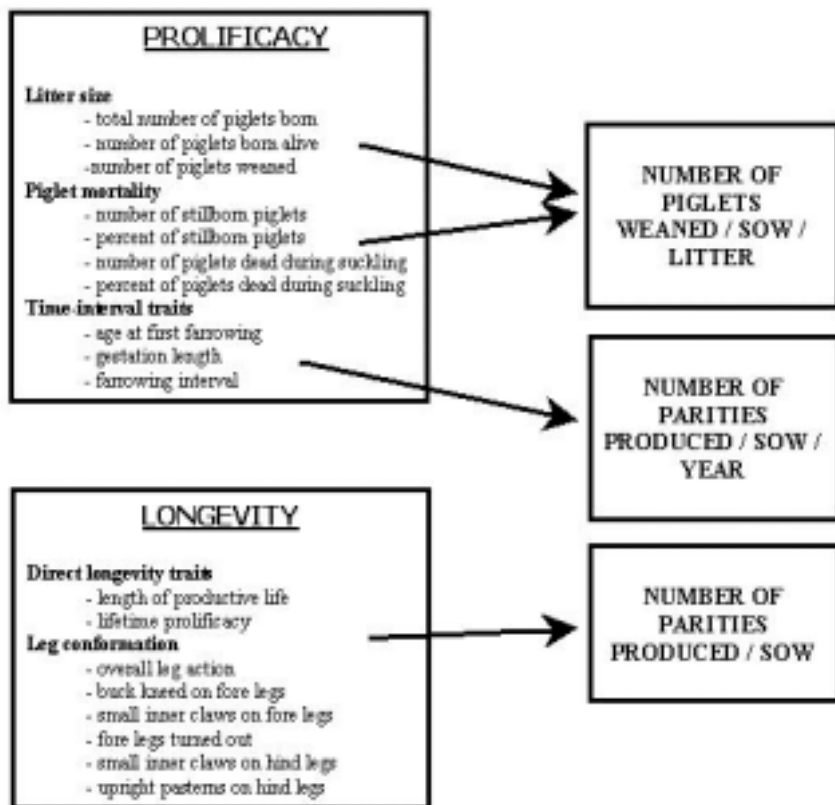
PROLIFICACY

**Litter size**
- total number of piglets born
- number of piglets born alive
-number of piglets weaned

**Piglet mortality**
- number of stillborn piglets
- percent of stillborn piglets
- number of piglets dead during suckling
- percent of piglets dead during suckling

**Time-interval traits**
- age at first farrowing
- gestation length
- farrowing interval

NUMBER OF PIGLETS WEANED / SOW / LITTER

NUMBER OF PARITIES PRODUCED / SOW / YEAR

LONGEVITY

**Direct longevity traits**
- length of productive life
- lifetime prolificacy

**Leg conformation**
- overall leg action
- buck kneed on fore legs
- small inner claws on fore legs
- fore legs turned out
- small inner claws on hind legs
- upright pasterns on hind legs

NUMBER OF PARITIES PRODUCED / SOW